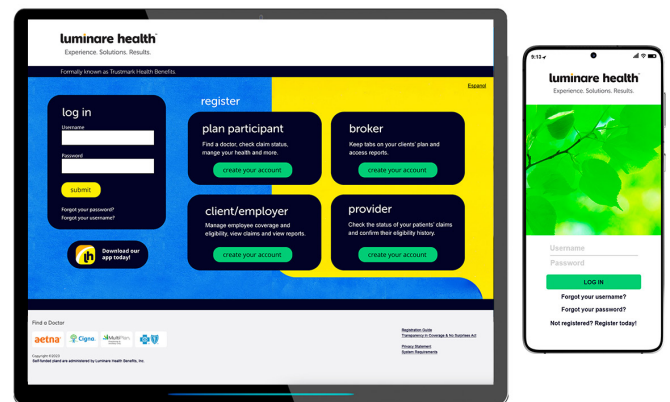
luminare health
Experience. Solutions. Results.

Formally known as Trustmark Health Benefits

Español

log in
Username
Password
submit
Forgot your password?
Forgot your username?

lh Download our app today!

register

plan participant
Find a doctor, check claim status, manage your health and more.
create your account

broker
Keep tabs on your clients' plan and access reports.
create your account

client/employer
Manage employee coverage and eligibility, view claims and view reports.
create your account

provider
Check the status of your patients' claims and confirm their eligibility history.
create your account

Find a Doctor
aetna Cigna MultiPlan

Copyright ©2023
Self-funded plans are administered by Luminare Health Benefits, Inc.

Registration Guide
Transparency in Coverage & No Surprises Act
Privacy Statement
System Requirements

9:13
luminare health
Experience. Solutions. Results.
Username
Password
LOG IN
Forgot your username?
Forgot your password?
Not registered? Register today!